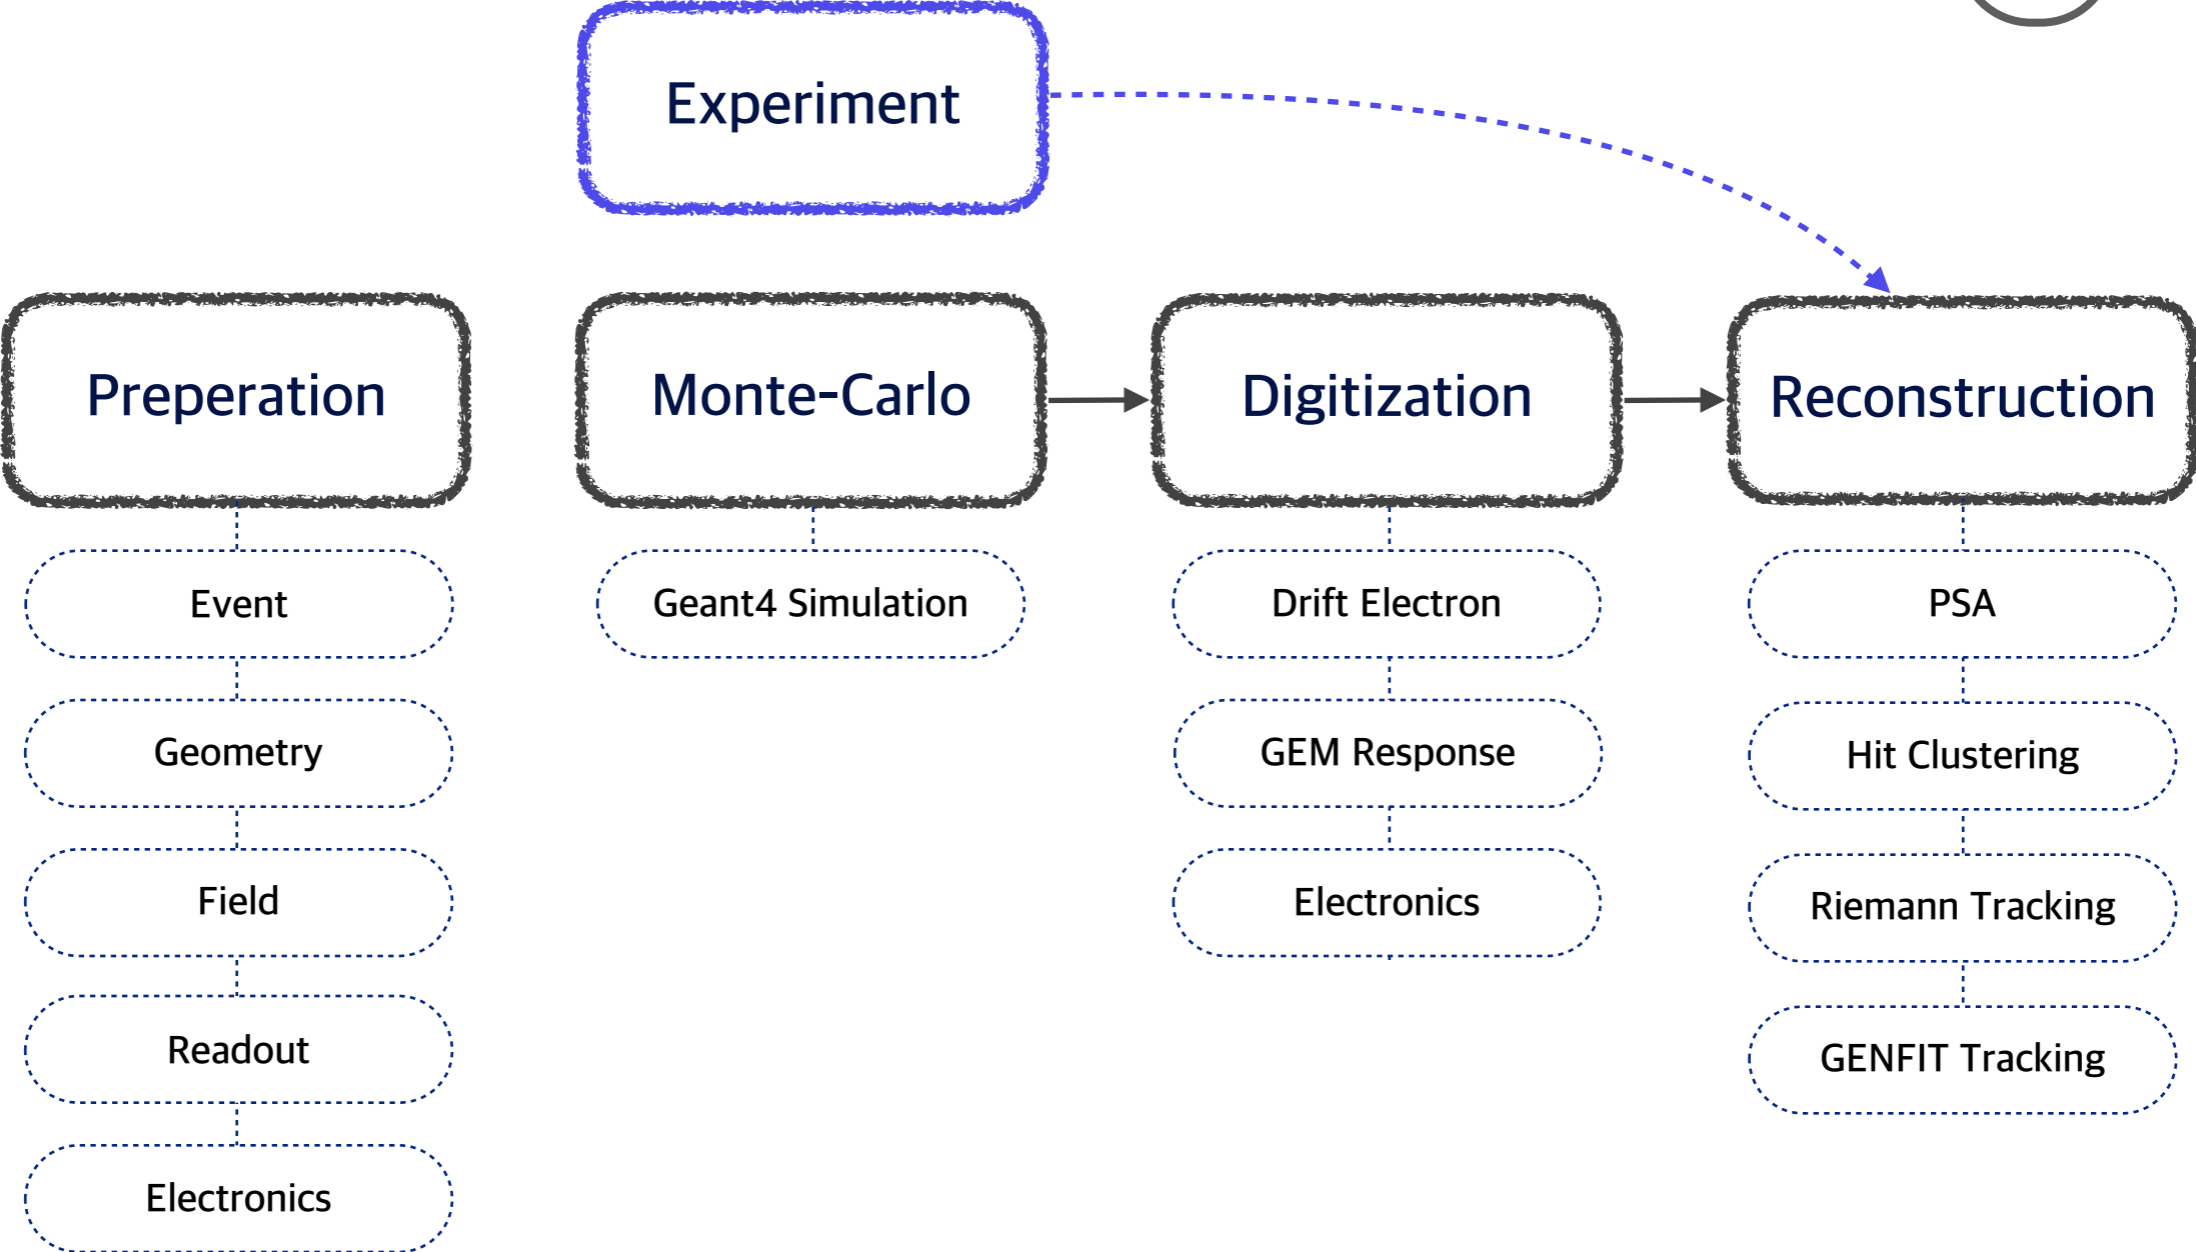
Experiment

Preperation

Event

Geometry

Field

Readout

Electronics

Monte-Carlo

Geant4 Simulation

Digitization

Drift Electron

GEM Response

Electronics

Reconstruction

PSA

Hit Clustering

Riemann Tracking

GENFIT Tracking